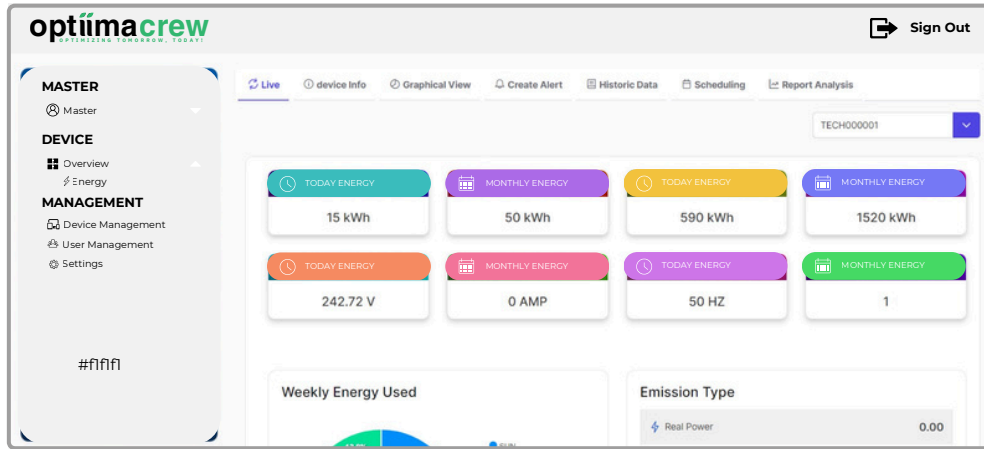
optiimacrew
OPTIMIZING TOMORROW, TODAY!

Sign Out

MASTER
Master
DEVICE
Overview
Energy
MANAGEMENT
Device Management
User Management
Settings

#f1f1f1

Live | device Info | Graphical View | Create Alert | Historic Data | Scheduling | Report Analysis

TECH000001

TODAY ENERGY
15 kWh

MONTHLY ENERGY
50 kWh

TODAY ENERGY
590 kWh

MONTHLY ENERGY
1520 kWh

TODAY ENERGY
242.72 V

MONTHLY ENERGY
0 AMP

TODAY ENERGY
50 HZ

MONTHLY ENERGY
1

Weekly Energy Used

Emission Type

Real Power
0.00